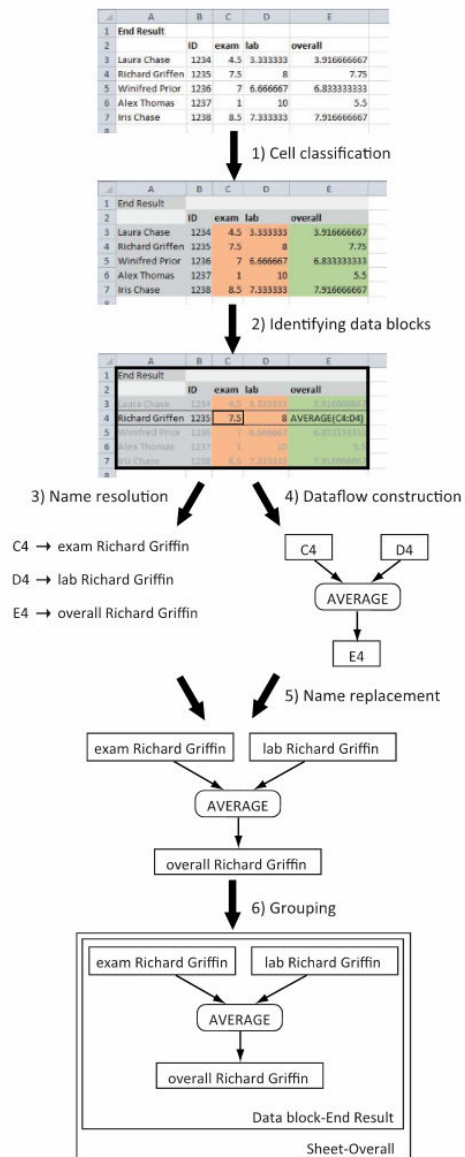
| | A | B | C | D | E |
|---|---|---|---|---|---|
| 1 | End Result | | | | |
| 2 | | ID | exam | lab | overall |
| 3 | Laura Chase | 1234 | 4.5 | 3.333333 | 3.916666667 |
| 4 | Richard Griffen | 1235 | 7.5 | 8 | 7.75 |
| 5 | Winifred Prior | 1236 | 7 | 6.666667 | 6.833333333 |
| 6 | Alex Thomas | 1237 | 1 | 10 | 5.5 |
| 7 | Iris Chase | 1238 | 8.5 | 7.333333 | 7.916666667 |

1) Cell classification

| | A | B | C | D | E |
|---|---|---|---|---|---|
| 1 | End Result | | | | |
| 2 | | ID | exam | lab | overall |
| 3 | Laura Chase | 1234 | 4.5 | 3.333333 | 3.916666667 |
| 4 | Richard Griffen | 1235 | 7.5 | 8 | 7.75 |
| 5 | Winifred Prior | 1236 | 7 | 6.666667 | 6.833333333 |
| 6 | Alex Thomas | 1237 | 1 | 10 | 5.5 |
| 7 | Iris Chase | 1238 | 8.5 | 7.333333 | 7.916666667 |

2) Identifying data blocks

| | A | B | C | D | E |
|---|---|---|---|---|---|
| 1 | End Result | | | | |
| 2 | | ID | exam | lab | overall |
| 3 | Laura Chase | 1234 | 4.5 | 3.333333 | 3.916666667 |
| 4 | Richard Griffen | 1235 | 7.5 | 8 | AVERAGE(C4:D4) |
| 5 | Winifred Prior | 1236 | 7 | 6.666667 | 6.833333333 |
| 6 | Alex Thomas | 1237 | 1 | 10 | 5.5 |
| 7 | Iris Chase | 1238 | 8.5 | 7.333333 | 7.916666667 |

3) Name resolution

C4 → exam Richard Griffin

D4 → lab Richard Griffin

E4 → overall Richard Griffin

4) Dataflow construction

C4

D4

AVERAGE

E4

5) Name replacement

exam Richard Griffin

lab Richard Griffin

AVERAGE

overall Richard Griffin

6) Grouping

exam Richard Griffin

lab Richard Griffin

AVERAGE

overall Richard Griffin

Data block-End Result

Sheet-Overall